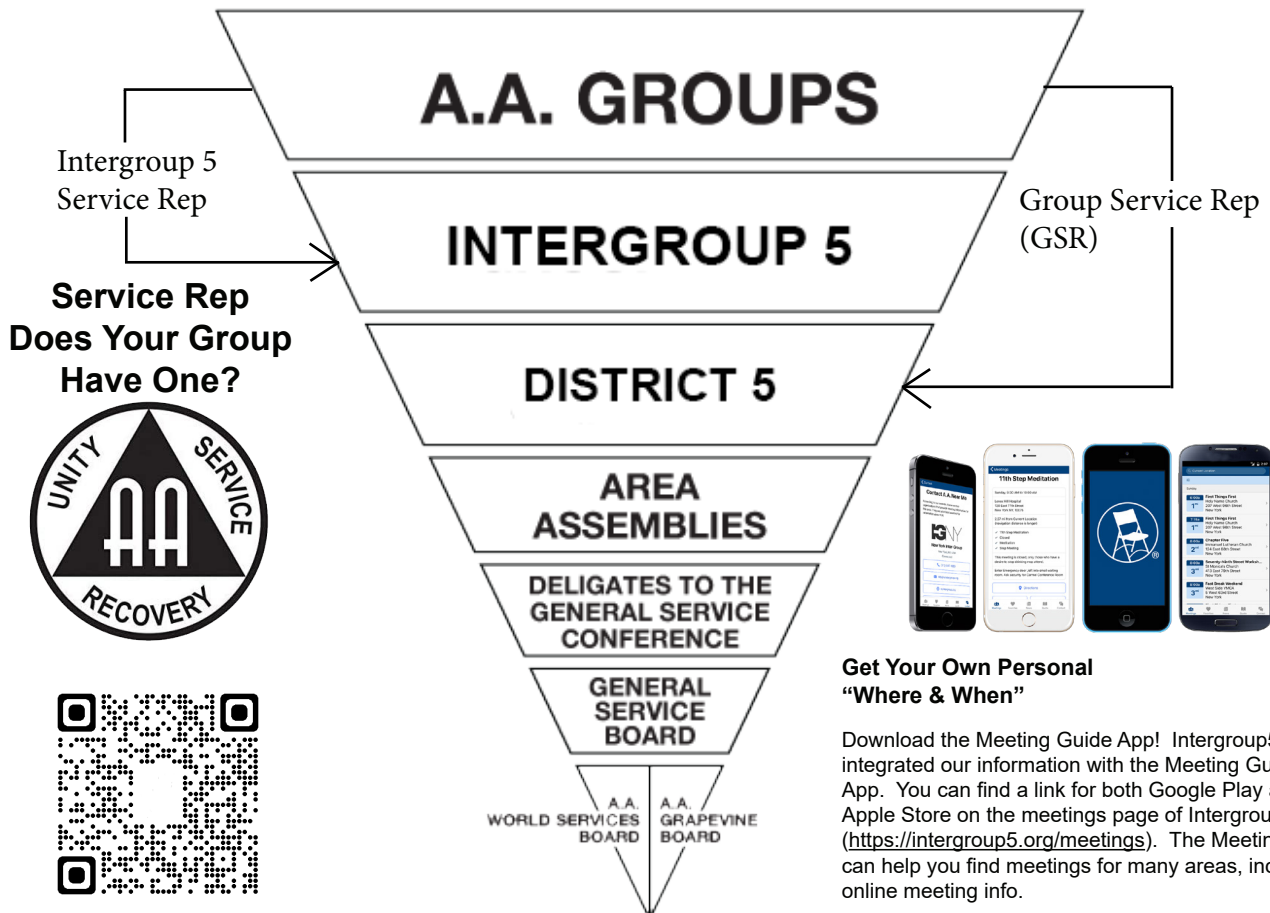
A.A. GROUPS

Intergroup 5 Service Rep

Group Service Rep (GSR)

INTERGROUP 5

Service Rep Does Your Group Have One?

DISTRICT 5

UNITY SERVICE RECOVERY

AA

AREA ASSEMBLIES

DELIGATES TO THE GENERAL SERVICE CONFERENCE

GENERAL SERVICE BOARD

A.A. WORLD SERVICES BOARD

A.A. GRAPEVINE BOARD

11th Step Meditation

Get Your Own Personal "Where & When"

Download the Meeting Guide App! Intergroup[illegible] integrated our information with the Meeting Gu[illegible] App. You can find a link for both Google Play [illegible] Apple Store on the meetings page of Intergrou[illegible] (https://intergroup5.org/meetings). The Meetin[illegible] can help you find meetings for many areas, inc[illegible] online meeting info.